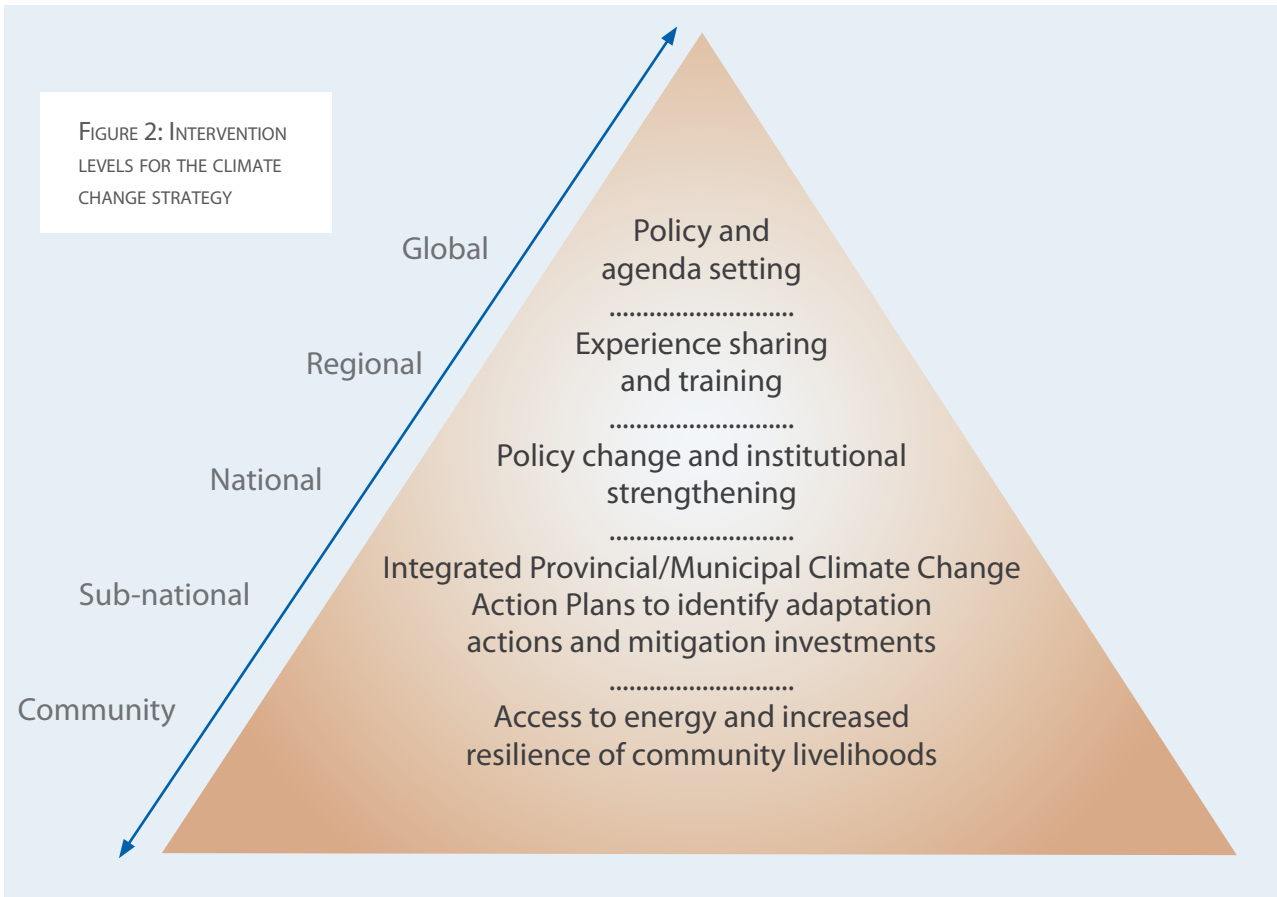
Figure 2: Intervention levels for the climate change strategy

Global

Regional

National

Sub-national

Community

Policy and agenda setting

.............................

Experience sharing and training

.............................

Policy change and institutional strengthening

.............................

Integrated Provincial/Municipal Climate Change Action Plans to identify adaptation actions and mitigation investments

.............................

Access to energy and increased resilience of community livelihoods